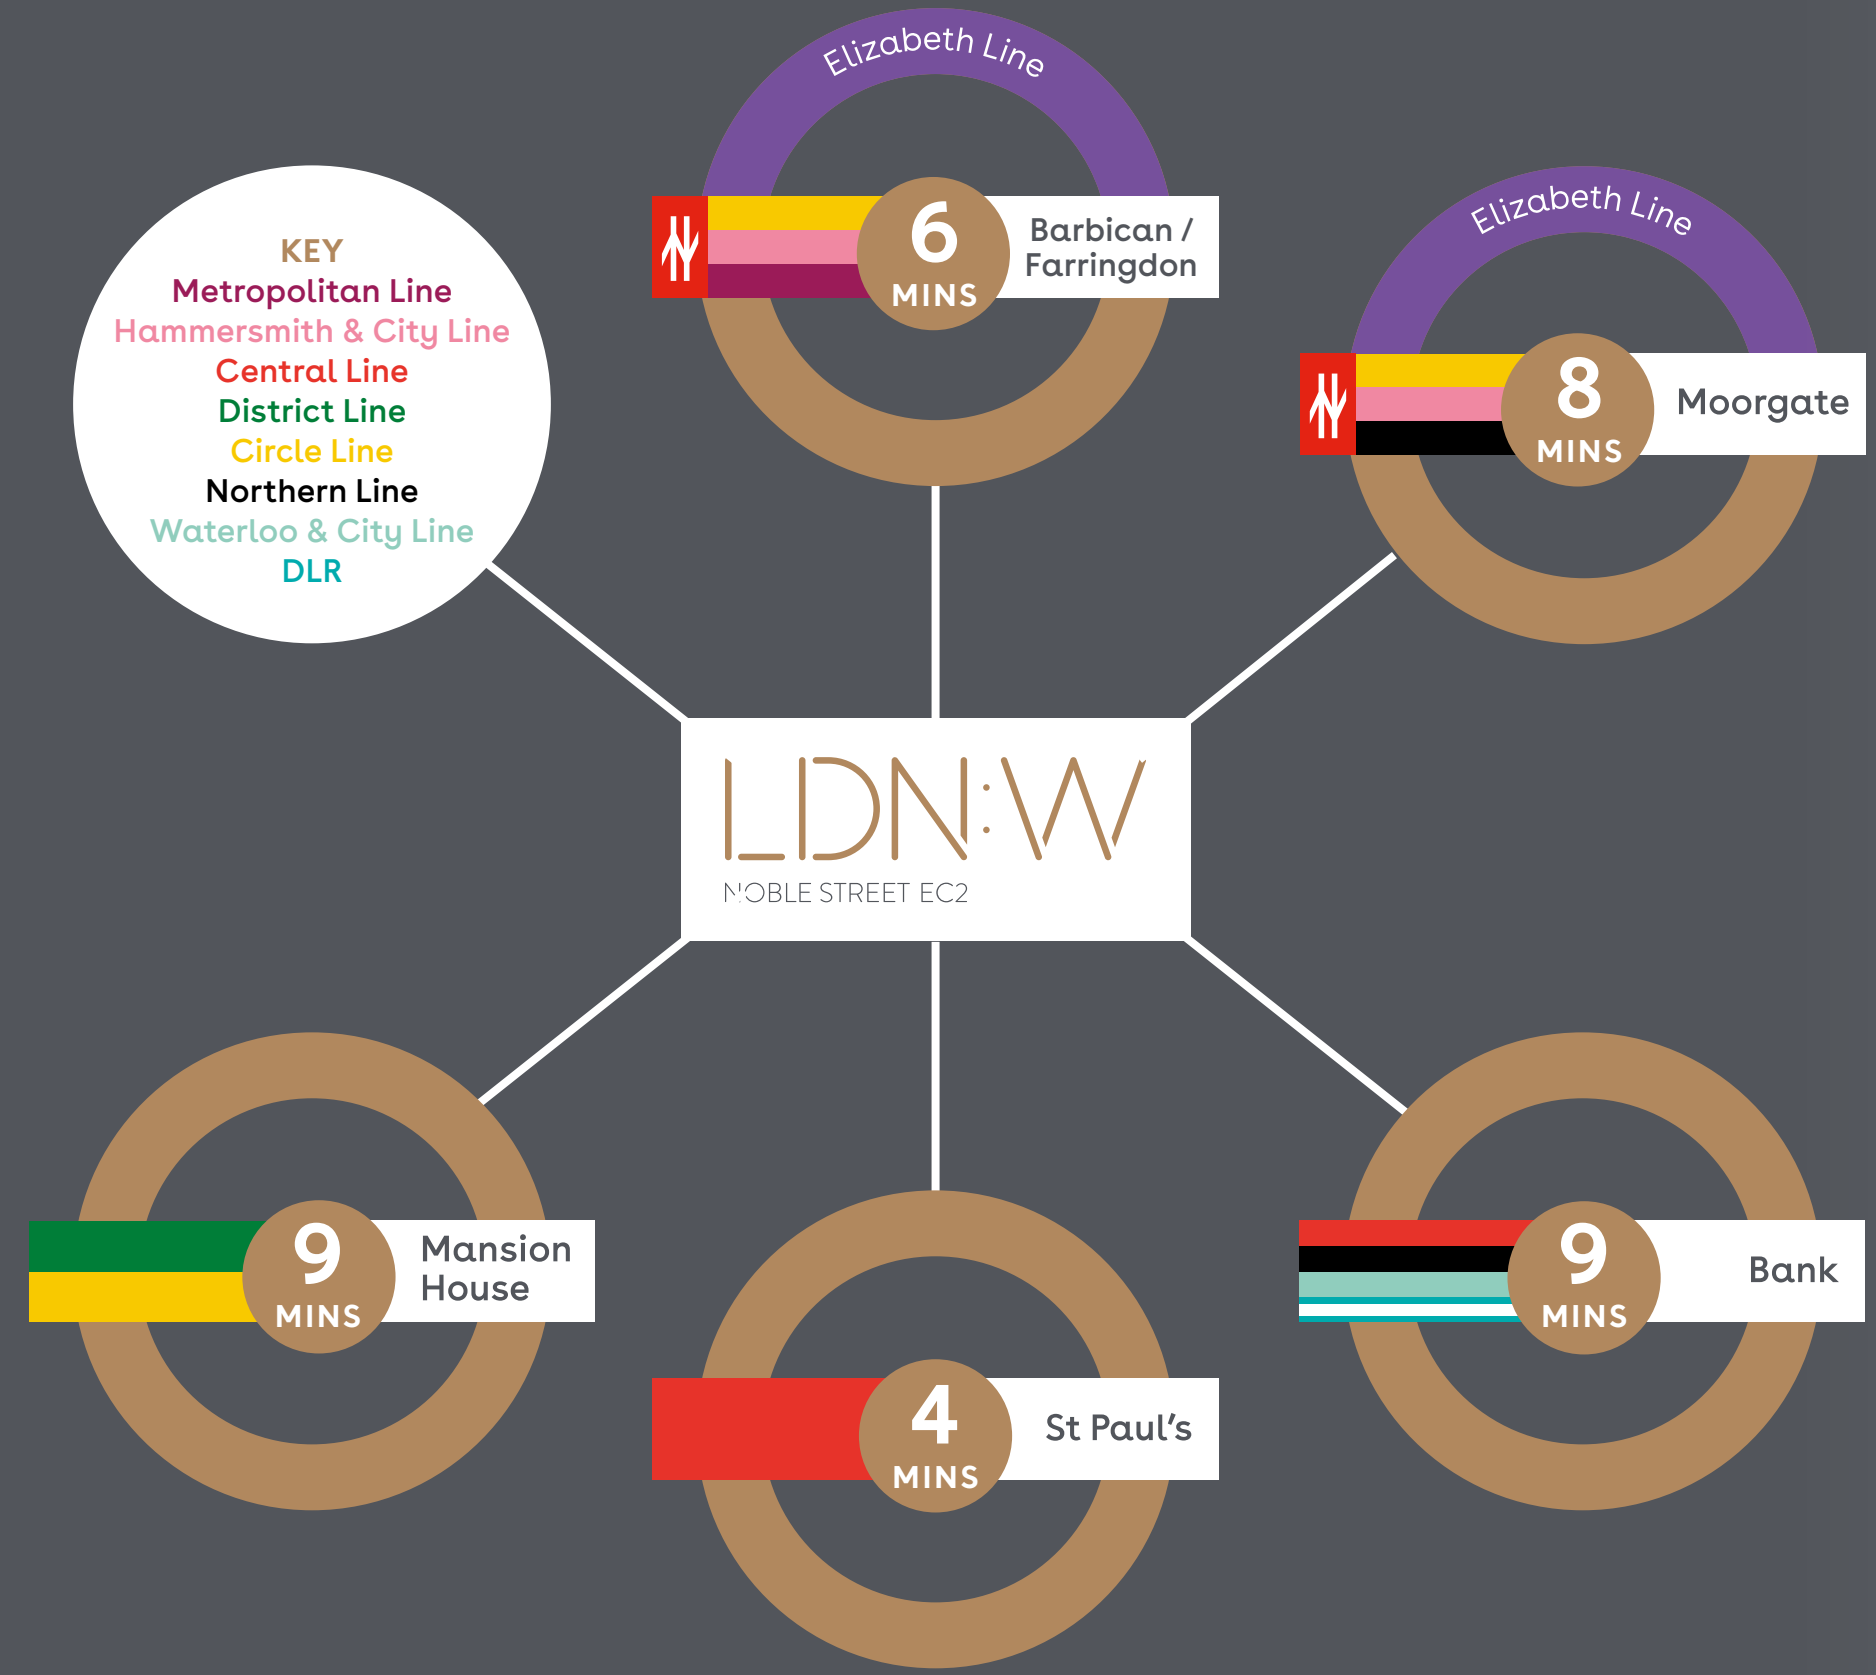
KEY
Metropolitan Line
Hammersmith & City Line
Central Line
District Line
Circle Line
Northern Line
Waterloo & City Line
DLR

Elizabeth Line
6 MINS
Barbican / Farringdon

Elizabeth Line
8 MINS
Moorgate

LDN:W
NOBLE STREET EC2

9 MINS
Mansion House

4 MINS
St Paul's

9 MINS
Bank